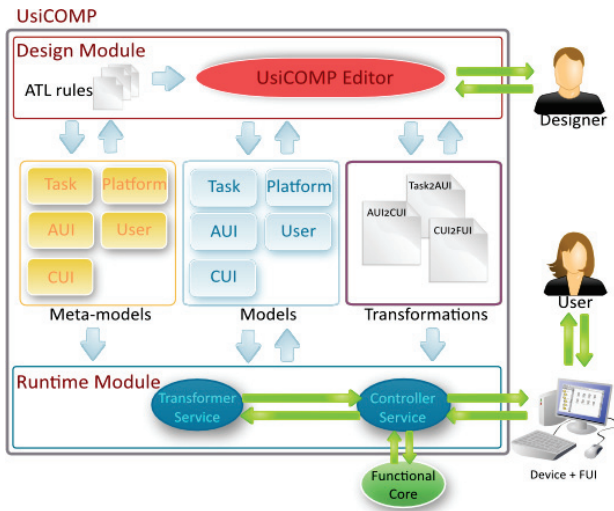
UsiCOMP

Design Module

ATL rules

UsiCOMP Editor

Designer

Task

Platform

AUI

User

CUI

Meta-models

Task

Platform

AUI

User

CUI

Models

Task2AUI

AUI2CUI

CUI2FUI

Transformations

User

Runtime Module

Transformer Service

Controller Service

Functional Core

Device + FUI